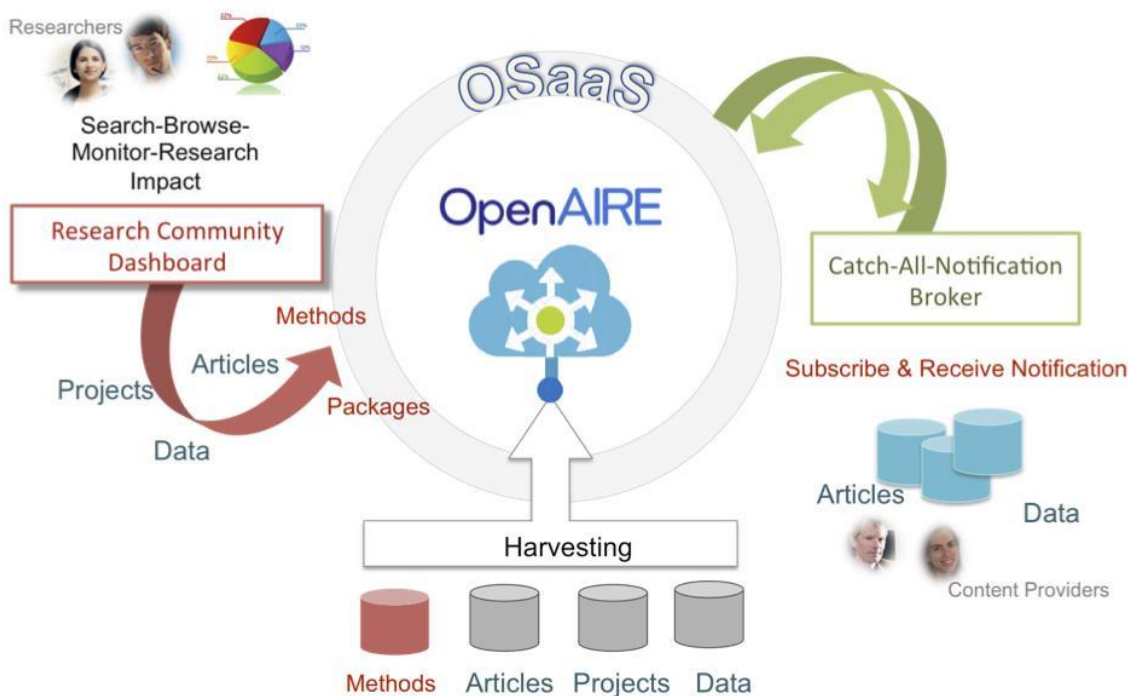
Researchers

Search-Browse-Monitor-Research Impact

OSaaS

OpenAIRE

Research Community Dashboard

Catch-All-Notification Broker

Methods

Articles

Projects

Packages

Data

Subscribe & Receive Notification

Articles

Data

Content Providers

Harvesting

Methods Articles Projects Data